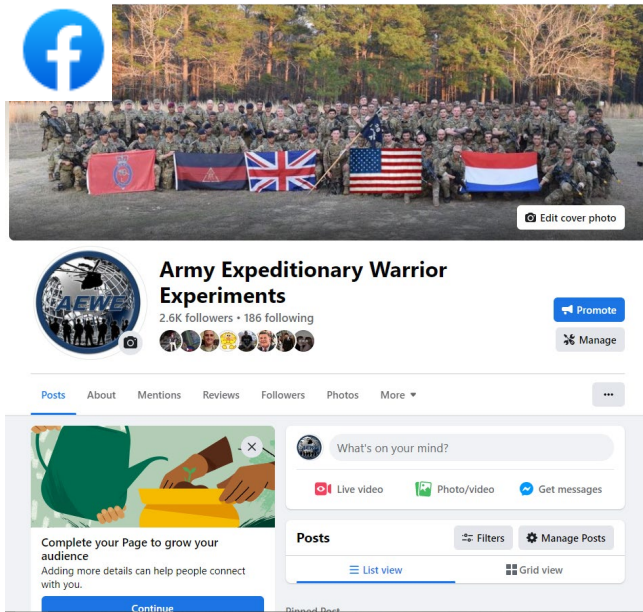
Edit cover photo

AEWE

Army Expeditionary Warrior Experiments

2.6K followers • 186 following

Promote

Manage

Posts About Mentions Reviews Followers Photos More

...

Complete your Page to grow your audience

Adding more details can help people connect with you.

Continue

What's on your mind?

Live video Photo/video Get messages

Posts

Filters Manage Posts

List view Grid view

Pinned Post